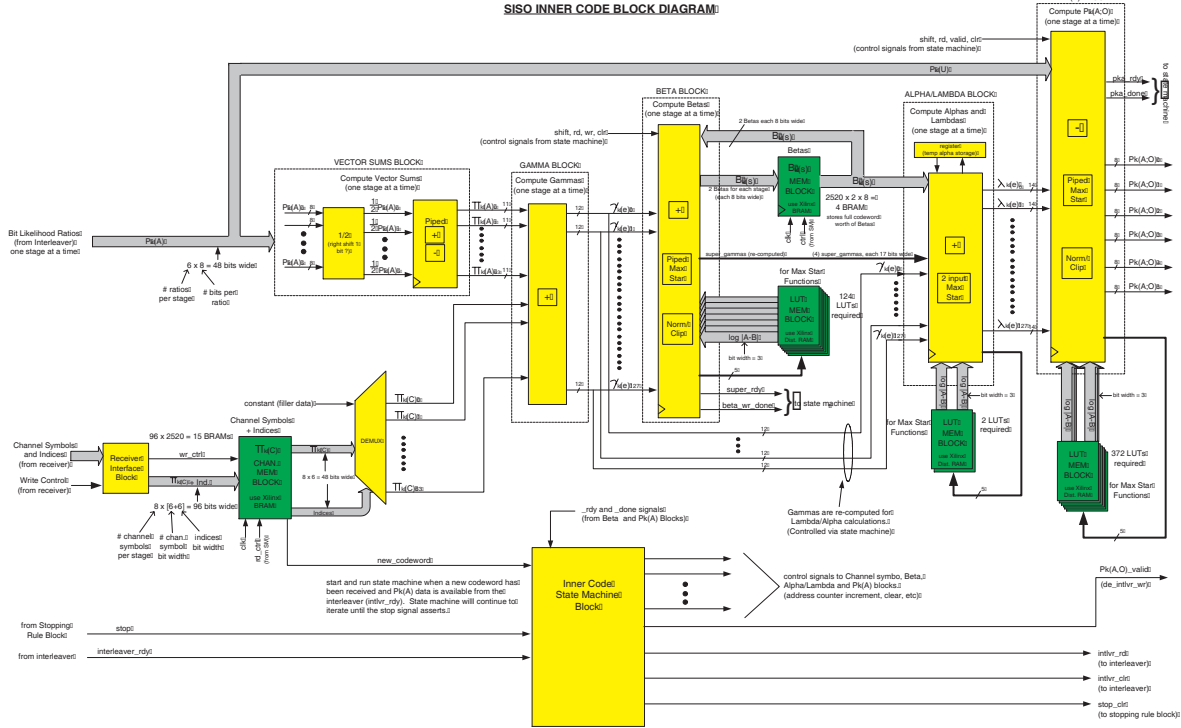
SISO INNER CODE BLOCK DIAGRAM

Compute Pk(A;O) (one stage at a time)

shift, rd, valid, clr (control signals from state machine)

Pk(U)

pka_rdy
pka_done

to state machine

BETA BLOCK

Compute Betas (one stage at a time)

shift, rd, wr, clr (control signals from state machine)

2 Betas each 8 bits wide

Bk(s)

Betas

Bk(s)

2 Betas for each stage (each 8 bits wide)

Bk MEM BLOCK use Xilinx BRAM

2520 x 2 x 8 = 4 BRAM stores full codeword worth of Betas

Bk(s)

ALPHA/LAMBDA BLOCK

Compute Alphas and Lambdas (one stage at a time)

register (temp alpha storage)

-

Piped Max Star

Pk(A;O)0
Pk(A;O)1
Pk(A;O)2
Pk(A;O)3
Pk(A;O)4
Pk(A;O)5
Pk(A;O)6
Pk(A;O)7

Norm Clip

VECTOR SUMS BLOCK

Compute Vector Sums (one stage at a time)

GAMMA BLOCK

Compute Gammas (one stage at a time)

Bit Likelihood Ratios (from Interleaver) one stage at a time

Pk(A)

Pk(A)0
Pk(A)5

1/2 (right shift 1 bit ?)

Piped + -

$\Pi_k(A)_0$
$\Pi_k(A)_{63}$

6 x 8 = 48 bits wide

# ratios per stage

# bits per ratio

+

$\gamma_k(e)_0$

$\gamma_k(e)_{127}$

+

Piped Max Star

Norm Clip

super_gammas (re-computed)

(4) super_gammas, each 17 bits wide

$\lambda_k(e)_0$
$\lambda_k(e)_1$
$\lambda_k(e)_{127}$

$\gamma_k(e)_0$
$\gamma_k(e)_{127}$

+

2 input Max Star

for Max Star Functions

LUT MEM BLOCK use Xilinx Dist. RAM

124 LUTs required

log (A-B)

bit width = 3

super_rdy

beta_wr_done

to state machine

constant (filler data)

$\Pi_k(C)_0$
$\Pi_k(C)_1$
$\Pi_k(C)_{63}$

DEMUX

Channel Symbols + Indices

96 x 2520 = 15 BRAMs

Channel Symbols and Indices (from receiver)

Write Control (from receiver)

Receiver Interface Block

wr_ctrl

$\Pi_k(C)$ & Ind.

$\Pi_k(C)$ CHAN. MEM BLOCK use Xilinx BRAM

8 x 6 = 48 bits wide

indices

8 x [6+6] = 96 bits wide

# channel symbols per stage

# chan. symbol bit width

indices bit width

clk
rd_ctrl (from SM)

for Max Star Functions

LUT MEM BLOCK use Xilinx Dist. RAM

2 LUTs required

log (A-B)

bit width = 3

372 LUTs required

for Max Star Functions

Gammas are re-computed for Lambda/Alpha calculations. (Controlled via state machine)

_rdy and _done signals (from Beta and Pk(A) Blocks)

new_codeword

start and run state machine when a new codeword has been received and Pk(A) data is available from the interleaver (intlvr_rdy). State machine will continue to iterate until the stop signal asserts.

Inner Code State Machine Block

control signals to Channel symbo, Beta, Alpha/Lambda and Pk(A) blocks. (address counter increment, clear, etc)

Pk(A,O)_valid (de_intlvr_wr)

from Stopping Rule Block

stop

from interleaver

interleaver_rdy

intlvr_rd (to interleaver)

intlvr_clr (to interleaver)

stop_clr (to stopping rule block)